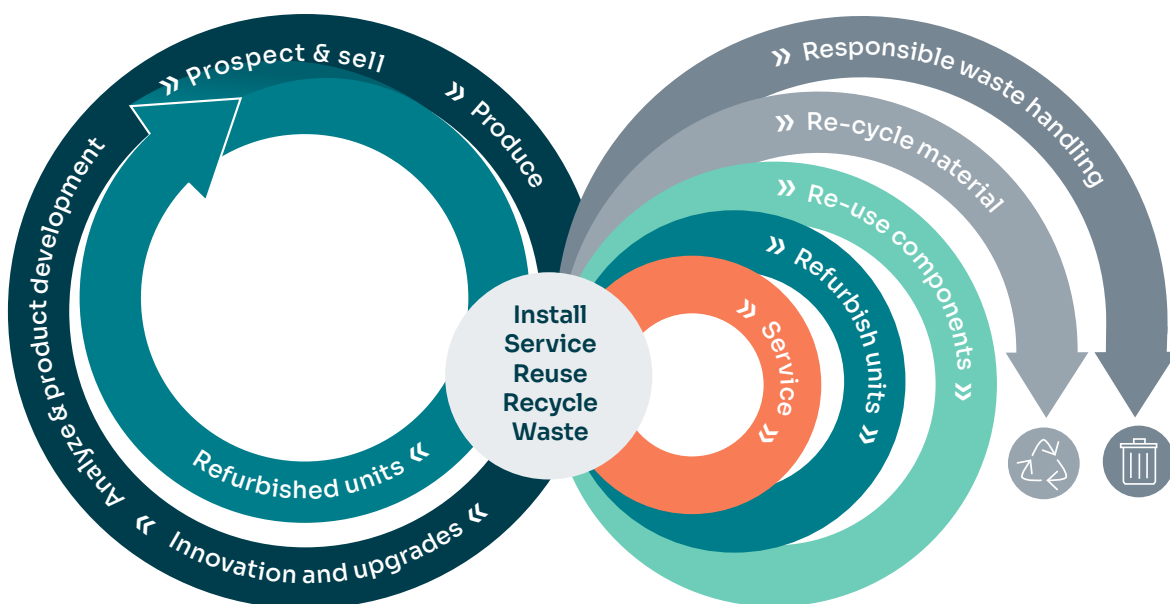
» Prospect & sell
» Produce
Analyze & product development
Refurbished units «
« Innovation and upgrades «

Install
Service
Reuse
Recycle
Waste

» Responsible waste handling
» Re-cycle material
» Re-use components »
» Refurbish units »
» Service »